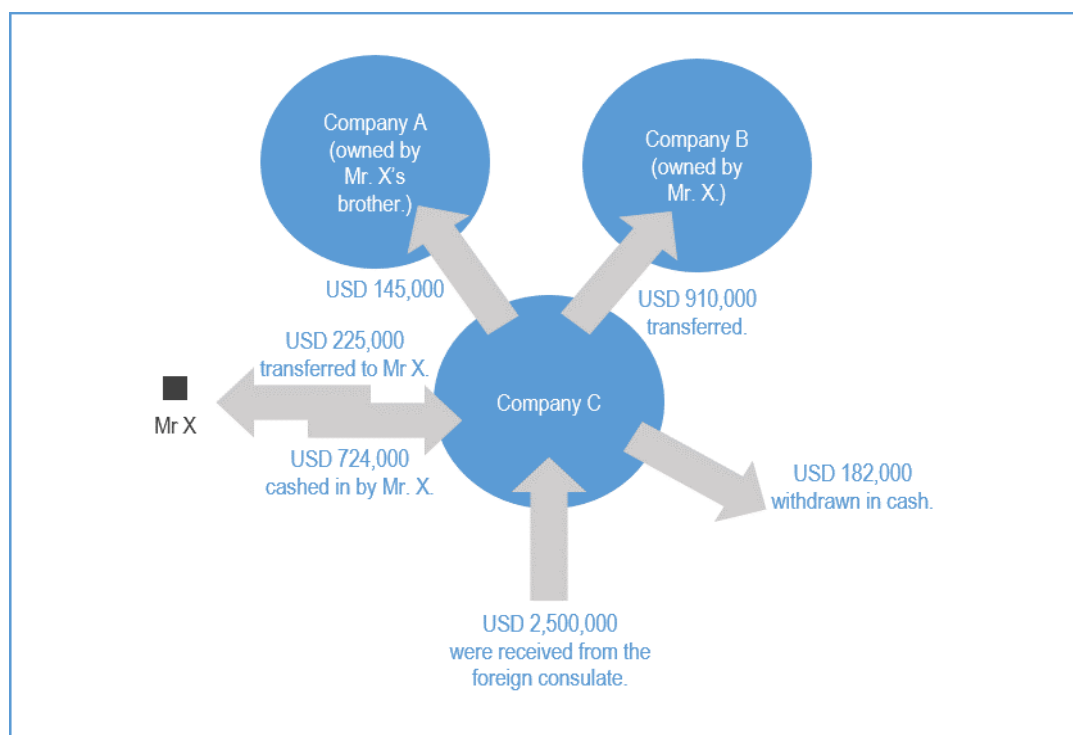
Company A (owned by Mr. X's brother.)

Company B (owned by Mr. X.)

USD 145,000

USD 910,000 transferred.

USD 225,000 transferred to Mr X.

Mr X

Company C

USD 724,000 cashed in by Mr. X.

USD 182,000 withdrawn in cash.

USD 2,500,000 were received from the foreign consulate.